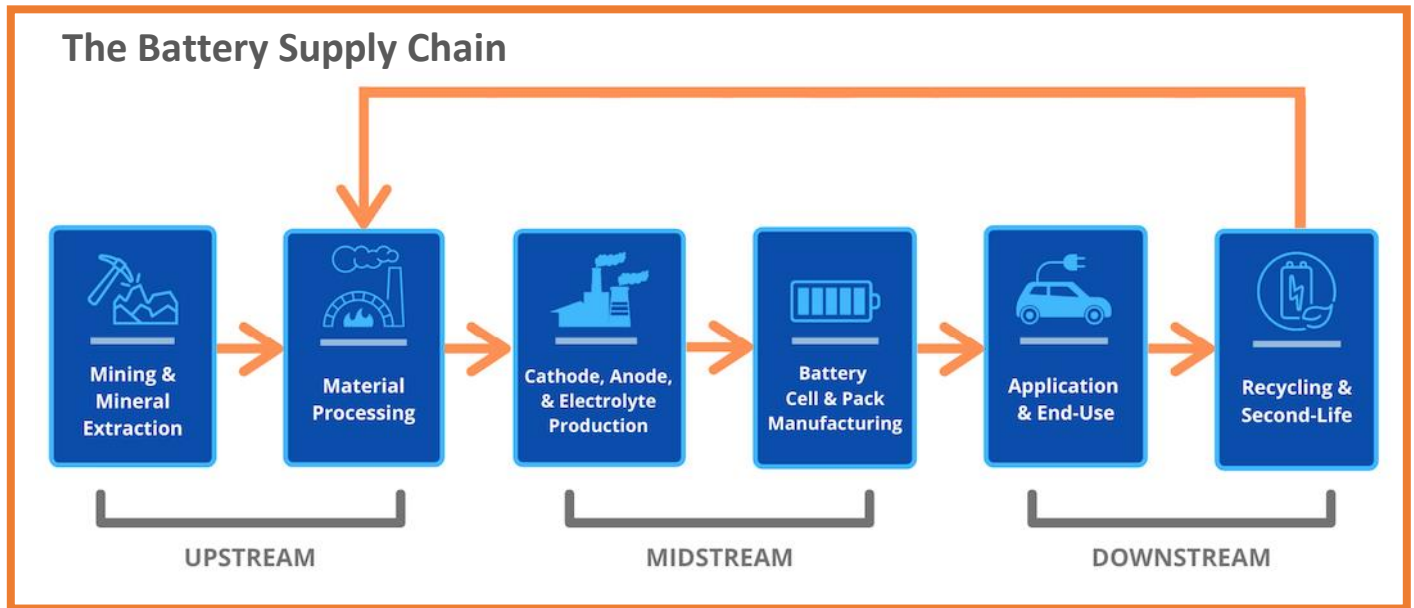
The Battery Supply Chain

Mining & Mineral Extraction

Material Processing

Cathode, Anode, & Electrolyte Production

Battery Cell & Pack Manufacturing

Application & End-Use

Recycling & Second-Life

UPSTREAM

MIDSTREAM

DOWNSTREAM